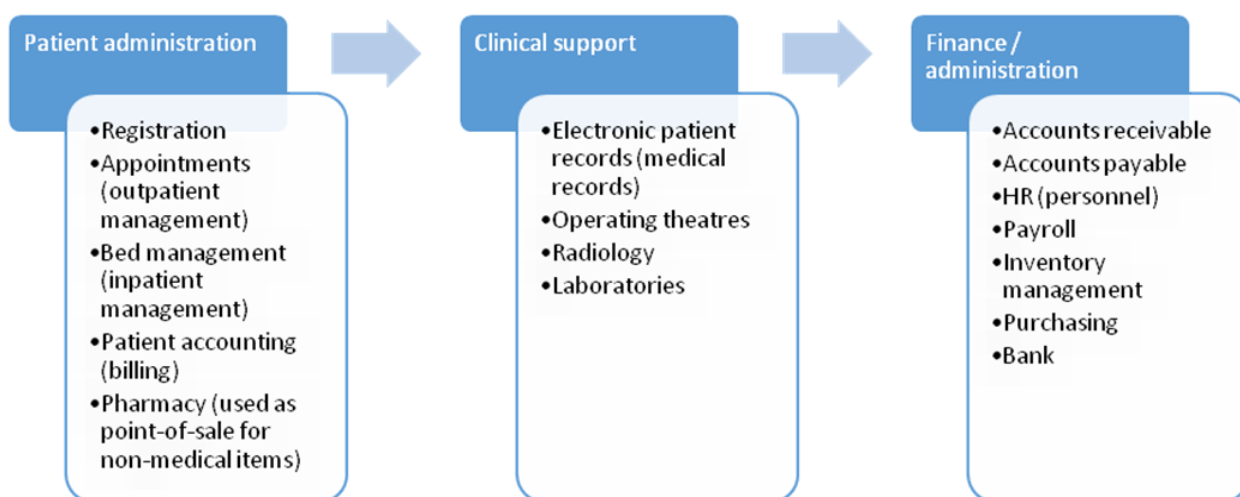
Patient administration

•Registration
•Appointments (outpatient management)
•Bed management (inpatient management)
•Patient accounting (billing)
•Pharmacy (used as point-of-sale for non-medical items)

Clinical support

•Electronic patient records (medical records)
•Operating theatres
•Radiology
•Laboratories

Finance / administration

•Accounts receivable
•Accounts payable
•HR (personnel)
•Payroll
•Inventory management
•Purchasing
•Bank